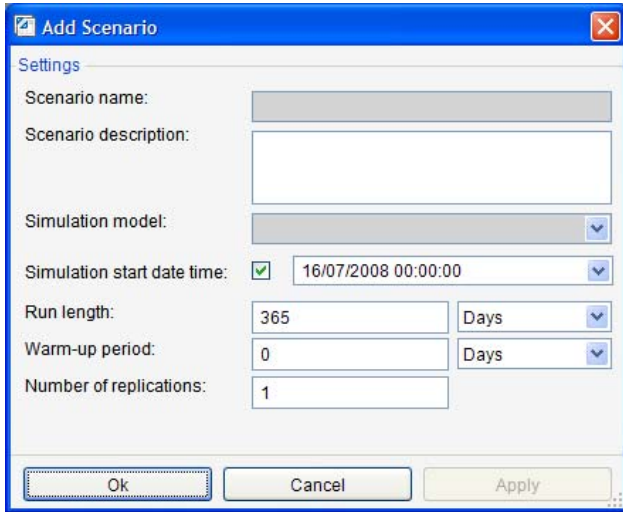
Add Scenario

Settings

Scenario name:

Scenario description:

Simulation model:

Simulation start date time: 16/07/2008 00:00:00

Run length: 365 Days

Warm-up period: 0 Days

Number of replications: 1

Ok Cancel Apply